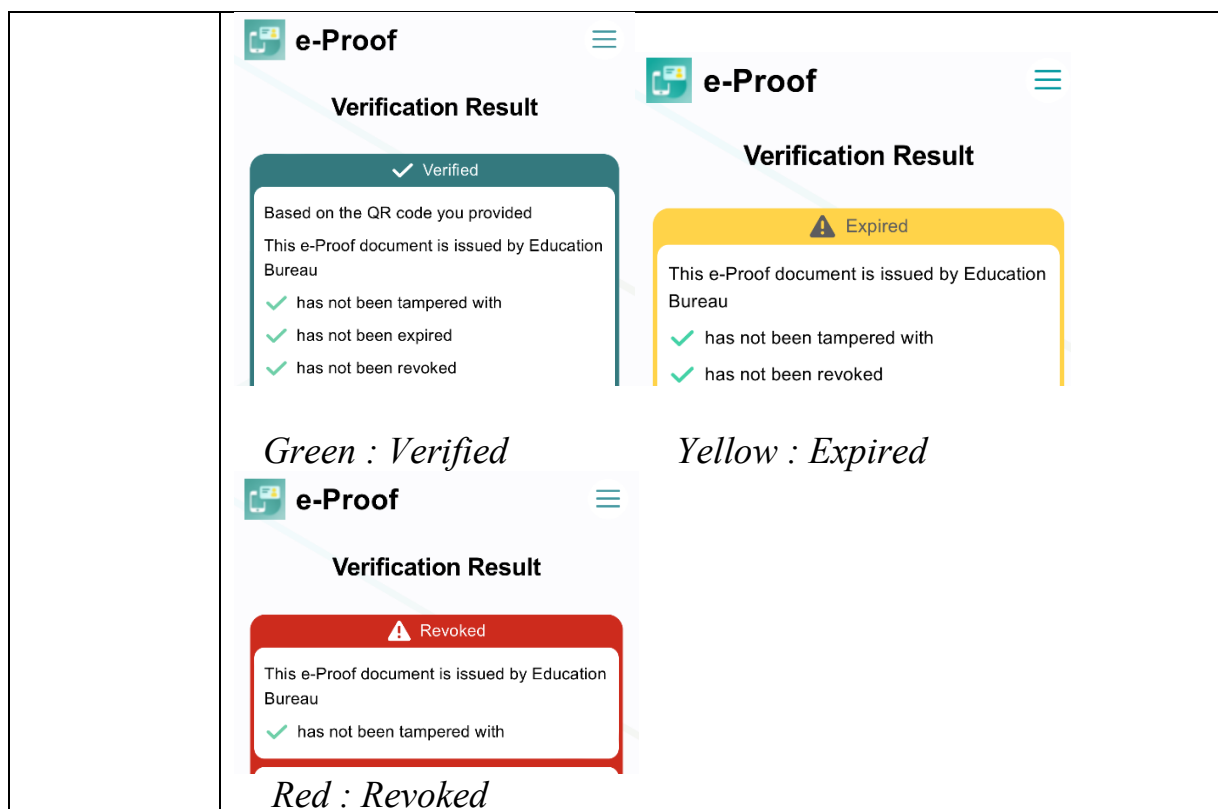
e-Proof

Verification Result

Verified

Based on the QR code you provided

This e-Proof document is issued by Education Bureau

has not been tampered with

has not been expired

has not been revoked

e-Proof

Verification Result

Expired

This e-Proof document is issued by Education Bureau

has not been tampered with

has not been revoked

*Green : Verified*

*Yellow : Expired*

e-Proof

Verification Result

Revoked

This e-Proof document is issued by Education Bureau

has not been tampered with

*Red : Revoked*